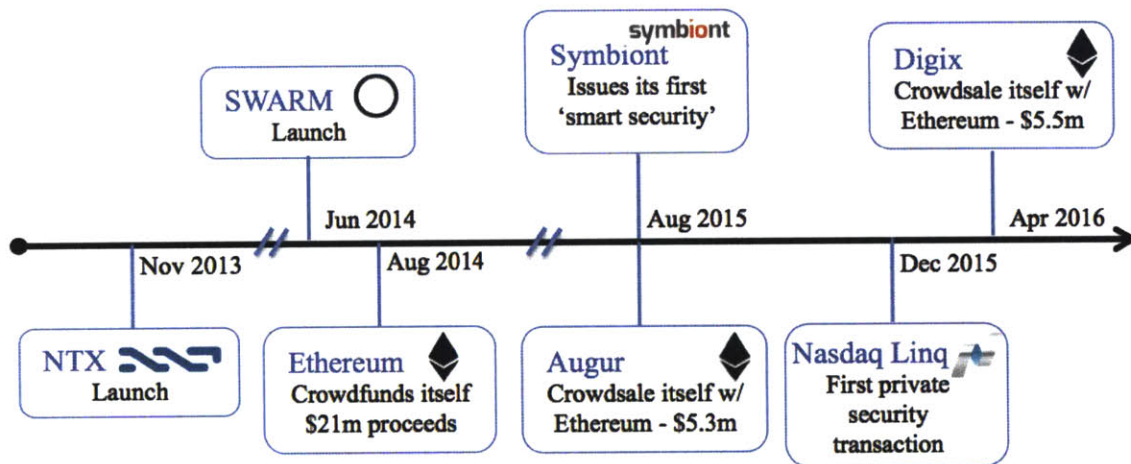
SWARM
Launch

symbiont
Symbiont
Issues its first 'smart security'

Digix
Crowdsale itself w/ Ethereum - \$5.5m

Jun 2014

Aug 2015

Apr 2016

Nov 2013

Aug 2014

Dec 2015

NTX
Launch

Ethereum
Crowdfunds itself \$21m proceeds

Augur
Crowdsale itself w/ Ethereum - \$5.3m

Nasdaq Linq
First private security transaction